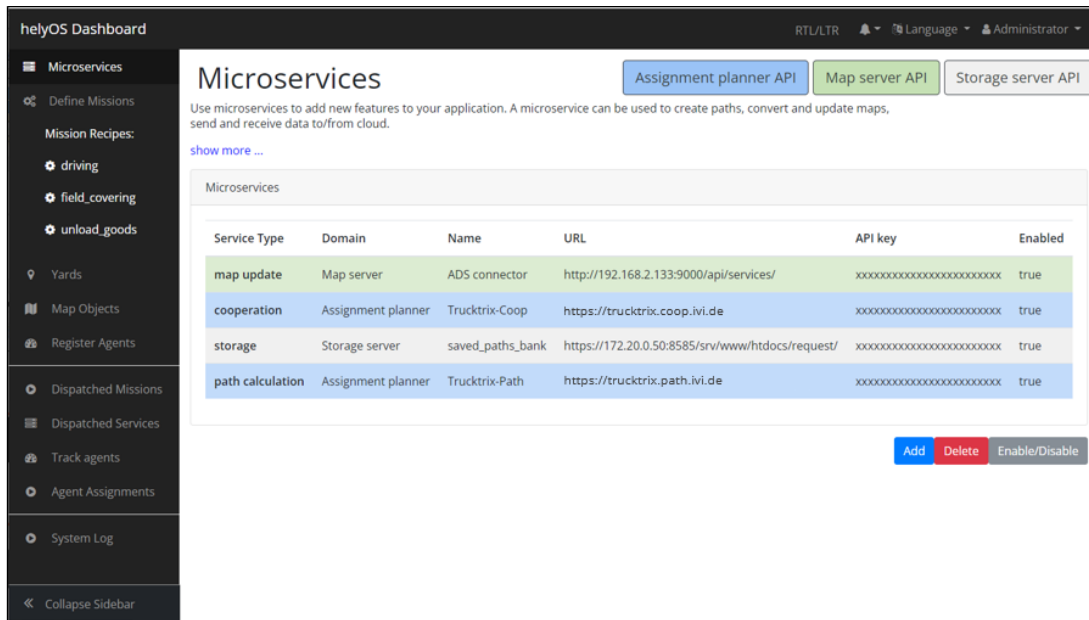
helyOS Dashboard

RTL/LTR Language Administrator

Microservices
Define Missions
Mission Recipes:
driving
field_covering
unload_goods
Yards
Map Objects
Register Agents
Dispatched Missions
Dispatched Services
Track agents
Agent Assignments
System Log
« Collapse Sidebar

Microservices

Assignment planner API
Map server API
Storage server API

Use microservices to add new features to your application. A microservice can be used to create paths, convert and update maps, send and receive data to/from cloud.

show more ...

Microservices

| Service Type | Domain | Name | URL | API key | Enabled |
|---|---|---|---|---|---|
| map update | Map server | ADS connector | http://192.168.2.133:9000/api/services/ | xxxxxxxxxxxxxxxxxxxxxxxx | true |
| cooperation | Assignment planner | Trucktrix-Coop | https://trucktrix.coop.ivi.de | xxxxxxxxxxxxxxxxxxxxxxxx | true |
| storage | Storage server | saved_paths_bank | https://172.20.0.50:8585/srv/www/htdocs/request/ | xxxxxxxxxxxxxxxxxxxxxxxx | true |
| path calculation | Assignment planner | Trucktrix-Path | https://trucktrix.path.ivi.de | xxxxxxxxxxxxxxxxxxxxxxxx | true |

Add
Delete
Enable/Disable